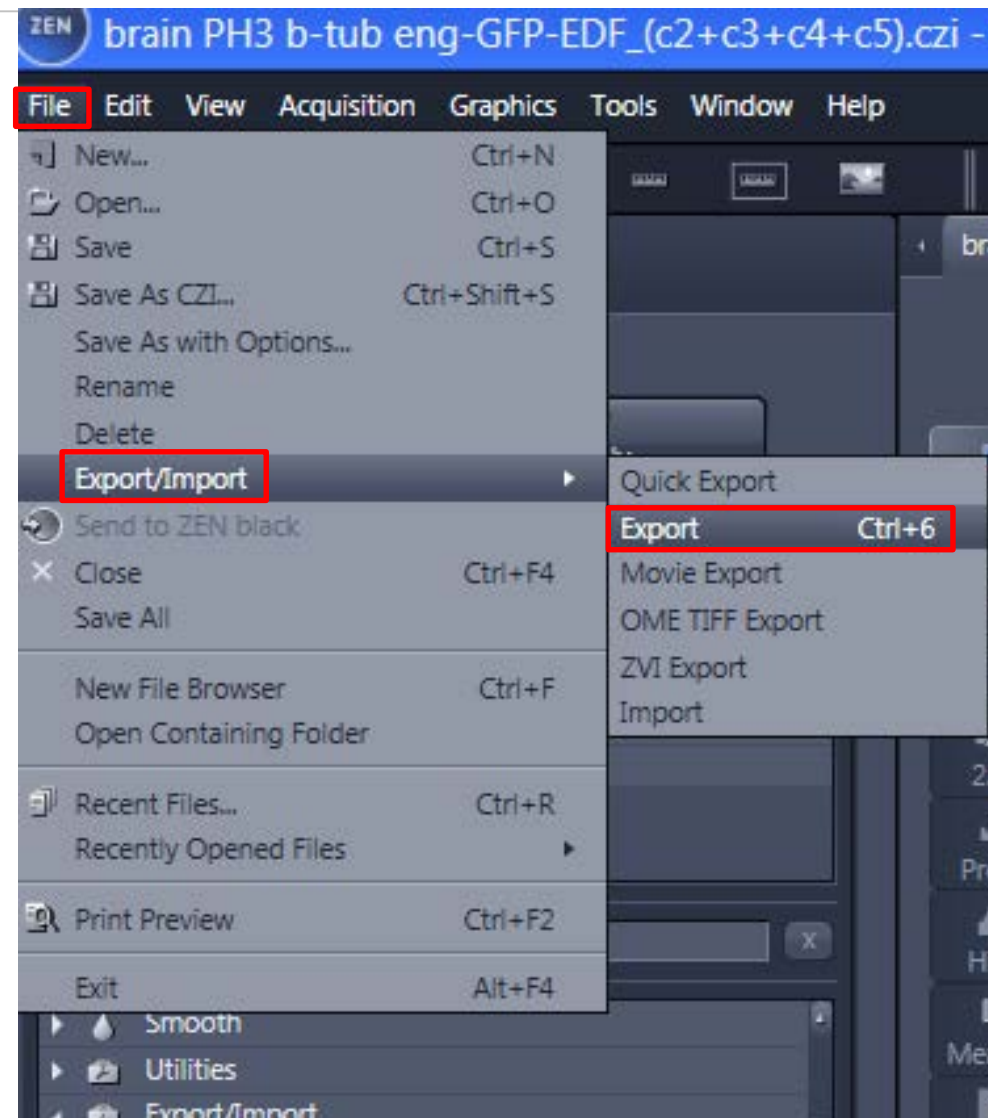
ZEN brain PH3 b-tub eng-GFP-EDF_(c2+c3+c4+c5).czi -

File Edit View Acquisition Graphics Tools Window Help

New... Ctrl+N
Open... Ctrl+O
Save Ctrl+S
Save As CZI... Ctrl+Shift+S
Save As with Options...
Rename
Delete
Export/Import
Send to ZEN black
Close Ctrl+F4
Save All
New File Browser Ctrl+F
Open Containing Folder
Recent Files... Ctrl+R
Recently Opened Files
Print Preview Ctrl+F2
Exit Alt+F4

Quick Export
Export Ctrl+6
Movie Export
OME TIFF Export
ZVI Export
Import

br
2
Pr
H
Me
x

Smooth
Utilities
Export/Import